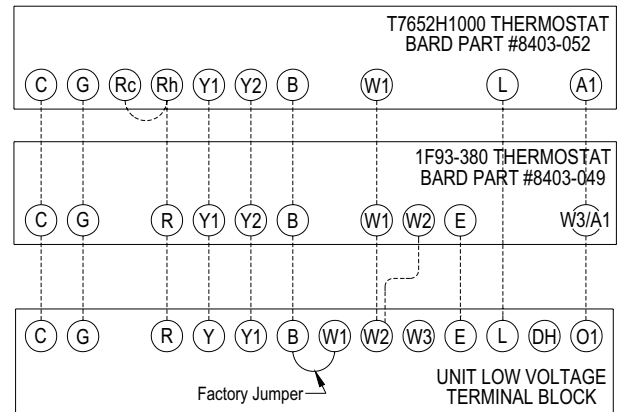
T7652H1000 THERMOSTAT
BARD PART #8403-052

C G Rc Rh Y1 Y2 B W1 L A1

1F93-380 THERMOSTAT
BARD PART #8403-049

C G R Y1 Y2 B W1 W2 E W3/A1

C G R Y Y1 B W1 W2 W3 E L DH O1

Factory Jumper

UNIT LOW VOLTAGE
TERMINAL BLOCK